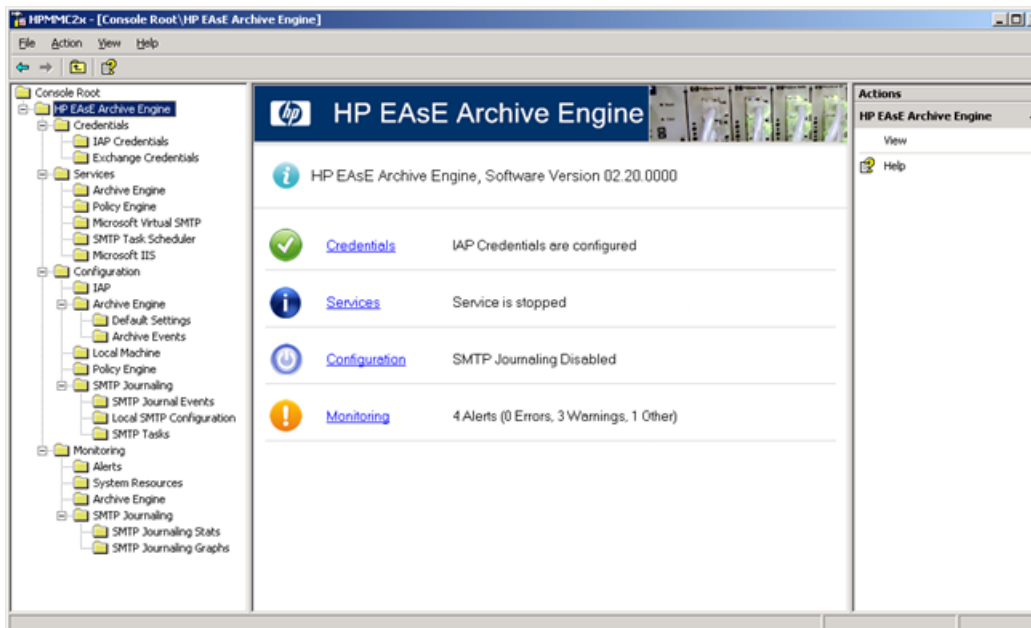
HPMMC2x - [Console Root\HP EAsE Archive Engine]

File Action View Help

Console Root
HP EAsE Archive Engine
Credentials
IAP Credentials
Exchange Credentials
Services
Archive Engine
Policy Engine
Microsoft Virtual SMTP
SMTP Task Scheduler
Microsoft IIS
Configuration
IAP
Archive Engine
Default Settings
Archive Events
Local Machine
Policy Engine
SMTP Journaling
SMTP Journal Events
Local SMTP Configuration
SMTP Tasks
Monitoring
Alerts
System Resources
Archive Engine
SMTP Journaling
SMTP Journaling Stats
SMTP Journaling Graphs

hp HP EAsE Archive Engine

HP EAsE Archive Engine, Software Version 02.20.0000

Credentials IAP Credentials are configured

Services Service is stopped

Configuration SMTP Journaling Disabled

Monitoring 4 Alerts (0 Errors, 3 Warnings, 1 Other)

Actions
HP EAsE Archive Engine
View
Help